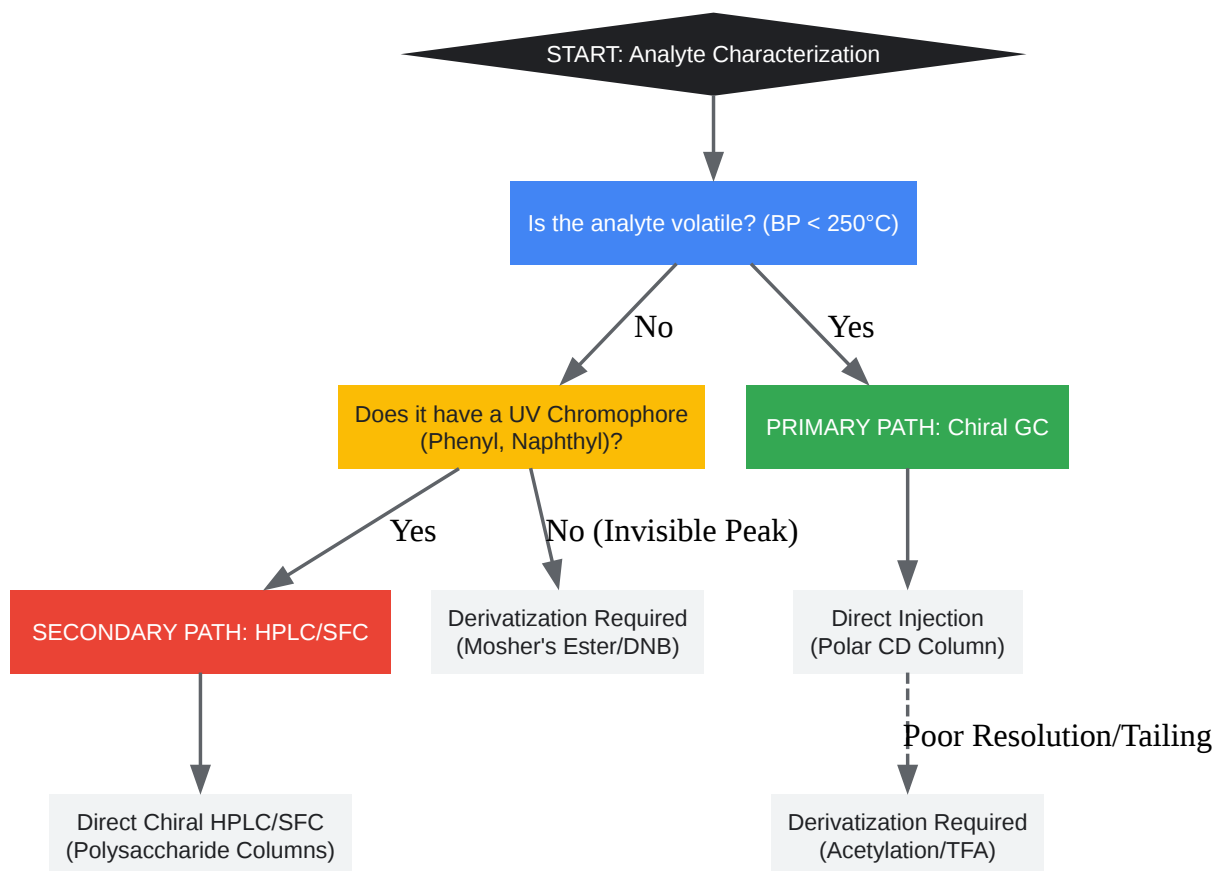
START: Analyte Characterization

Is the analyte volatile? (BP < 250°C)

No

Yes

Does it have a UV Chromophore (Phenyl, Naphthyl)?

PRIMARY PATH: Chiral GC

Yes

No (Invisible Peak)

SECONDARY PATH: HPLC/SFC

Derivatization Required (Mosher's Ester/DNB)

Direct Injection (Polar CD Column)

Poor Resolution/Tailing

Direct Chiral HPLC/SFC (Polysaccharide Columns)

Derivatization Required (Acetylation/TFA)